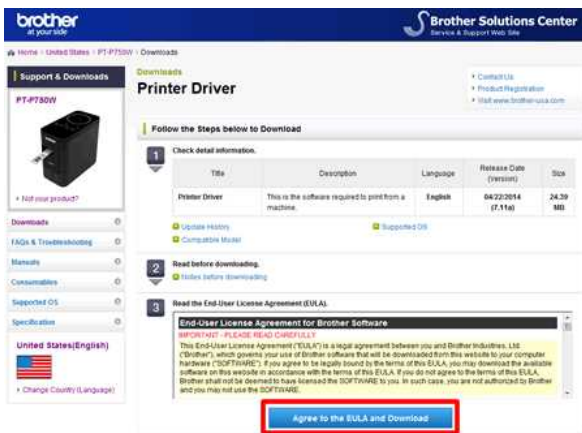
brother
at your side

Brother Solutions Center
Service & Support Web Site

Home › United States › PT-P750W › Downloads

Support & Downloads

PT-P750W

› Not your product?

Downloads
FAQs & Troubleshooting
Manuals
Consumables
Supported OS
Specification

United States(English)

› Change Country (Language)

Downloads

Printer Driver

› Contact Us
› Product Registration
› Visit www.brother-usa.com

Follow the Steps below to Download

1

Check detail information.

| Title | Description | Language | Release Date (Version) | Size |
|---|---|---|---|---|
| Printer Driver | This is the software required to print from a machine. | English | 04/22/2014 (7.11a) | 24.39 MB |

Update History
Compatible Model
Supported OS

2

Read before downloading.
Notes before downloading

3

Read the End-User License Agreement (EULA).

End-User License Agreement for Brother Software

IMPORTANT - PLEASE READ CAREFULLY:

This End-User License Agreement ("EULA") is a legal agreement between you and Brother Industries, Ltd. ("Brother"), which governs your use of Brother software that will be downloaded from this website to your computer hardware ("SOFTWARE"). If you agree to be legally bound by the terms of this EULA, you may download the available software on this website in accordance with the terms of this EULA. If you do not agree to the terms of this EULA, Brother shall not be deemed to have licensed the SOFTWARE to you. In such case, you are not authorized by Brother and you may not use the SOFTWARE.

Agree to the EULA and Download